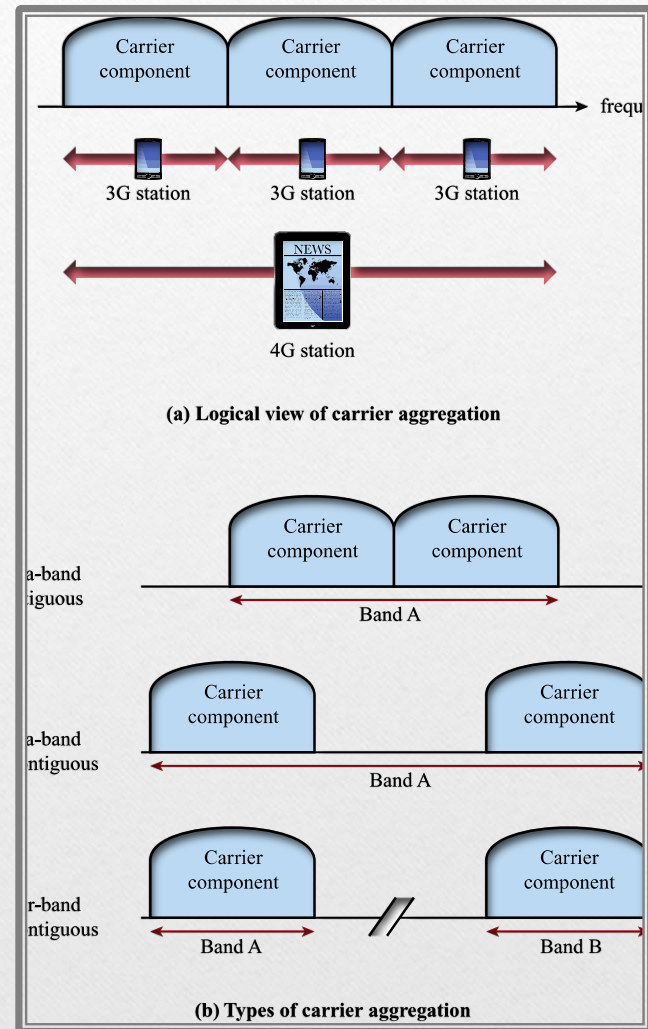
Carrier component
Carrier component
Carrier component
frequ

3G station
3G station
3G station

NEWS

4G station

(a) Logical view of carrier aggregation

Carrier component
Carrier component

a-band
tiguous

Band A

Carrier component
Carrier component

a-band
ntiguous

Band A

Carrier component
Carrier component

r-band
ntiguous

Band A
Band B

(b) Types of carrier aggregation